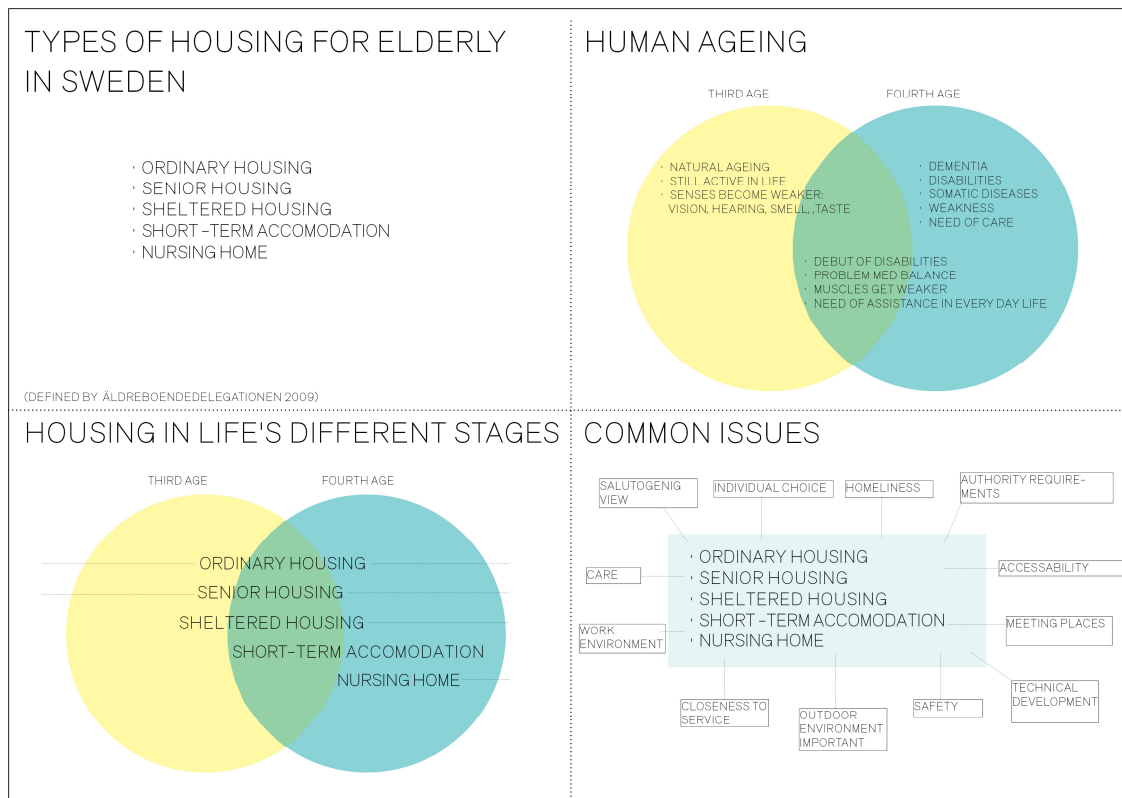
TYPES OF HOUSING FOR ELDERLY IN SWEDEN

· ORDINARY HOUSING
· SENIOR HOUSING
· SHELTERED HOUSING
· SHORT -TERM ACCOMODATION
· NURSING HOME

(DEFINED BY ÄLDREBOENDEDELEGATIONEN 2009)

HUMAN AGEING

THIRD AGE

FOURTH AGE

· NATURAL AGEING
· STILL ACTIVE IN LIFE
· SENSES BECOME WEAKER: VISION, HEARING, SMELL, ,TASTE

· DEMENTIA
· DISABILITIES
· SOMATIC DISEASES
· WEAKNESS
· NEED OF CARE

· DEBUT OF DISABILITIES
· PROBLEM MED BALANCE
· MUSCLES GET WEAKER
· NEED OF ASSISTANCE IN EVERY DAY LIFE

HOUSING IN LIFE'S DIFFERENT STAGES

THIRD AGE

FOURTH AGE

ORDINARY HOUSING
SENIOR HOUSING
SHELTERED HOUSING
SHORT-TERM ACCOMODATION
NURSING HOME

COMMON ISSUES

SALUTOGENIG VIEW

INDIVIDUAL CHOICE

HOMELINESS

AUTHORITY REQUIREMENTS

CARE

ACCESSABILITY

WORK ENVIRONMENT

MEETING PLACES

· ORDINARY HOUSING
· SENIOR HOUSING
· SHELTERED HOUSING
· SHORT -TERM ACCOMODATION
· NURSING HOME

TECHNICAL DEVELOPMENT

CLOSENESS TO SERVICE

OUTDOOR ENVIRONMENT IMPORTANT

SAFETY